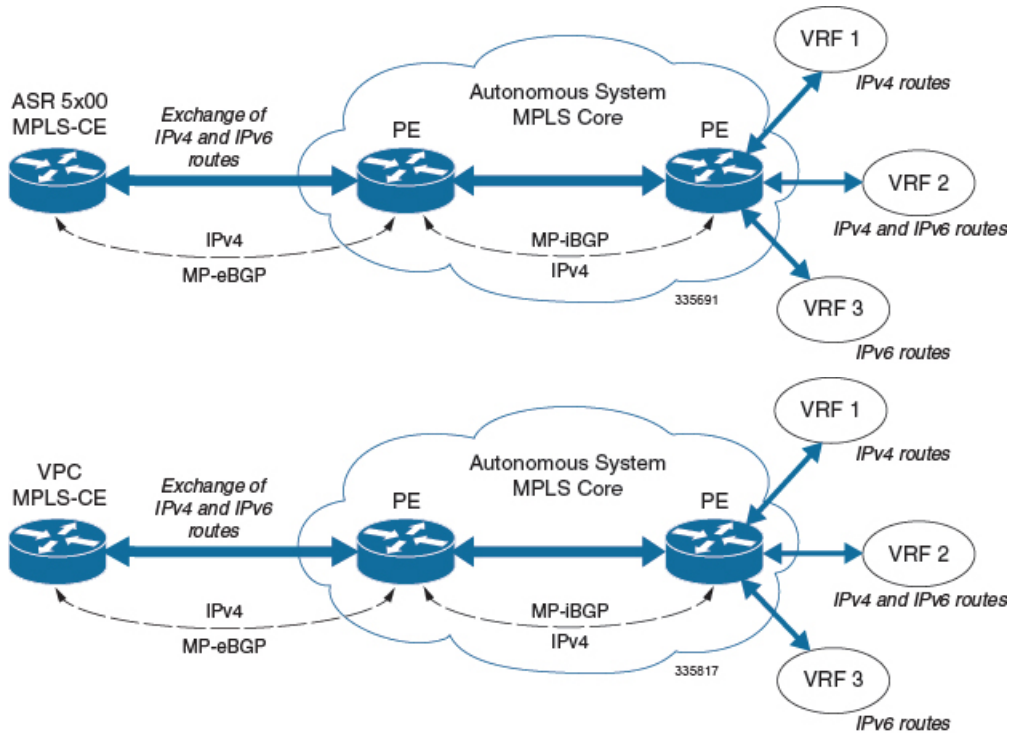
ASR 5x00
MPLS-CE

Exchange of IPv4 and IPv6 routes

Autonomous System
MPLS Core

PE

PE

VRF 1
IPv4 routes

VRF 2
IPv4 and IPv6 routes

VRF 3
IPv6 routes

IPv4
MP-eBGP

MP-iBGP
IPv4

335691

VPC
MPLS-CE

Exchange of IPv4 and IPv6 routes

Autonomous System
MPLS Core

PE

PE

VRF 1
IPv4 routes

VRF 2
IPv4 and IPv6 routes

VRF 3
IPv6 routes

IPv4
MP-eBGP

MP-iBGP
IPv4

335817